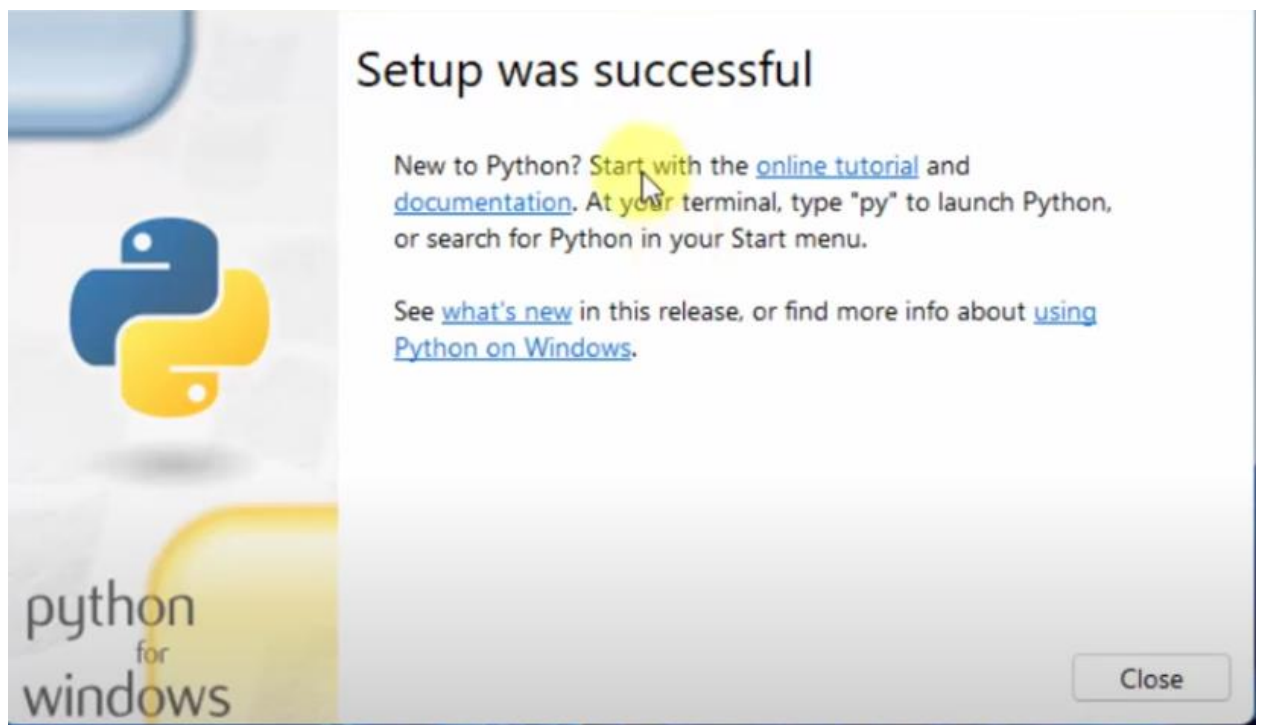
Setup was successful

New to Python? Start with the online tutorial and documentation. At your terminal, type "py" to launch Python, or search for Python in your Start menu.

See what's new in this release, or find more info about using Python on Windows.

python
for
windows

Close